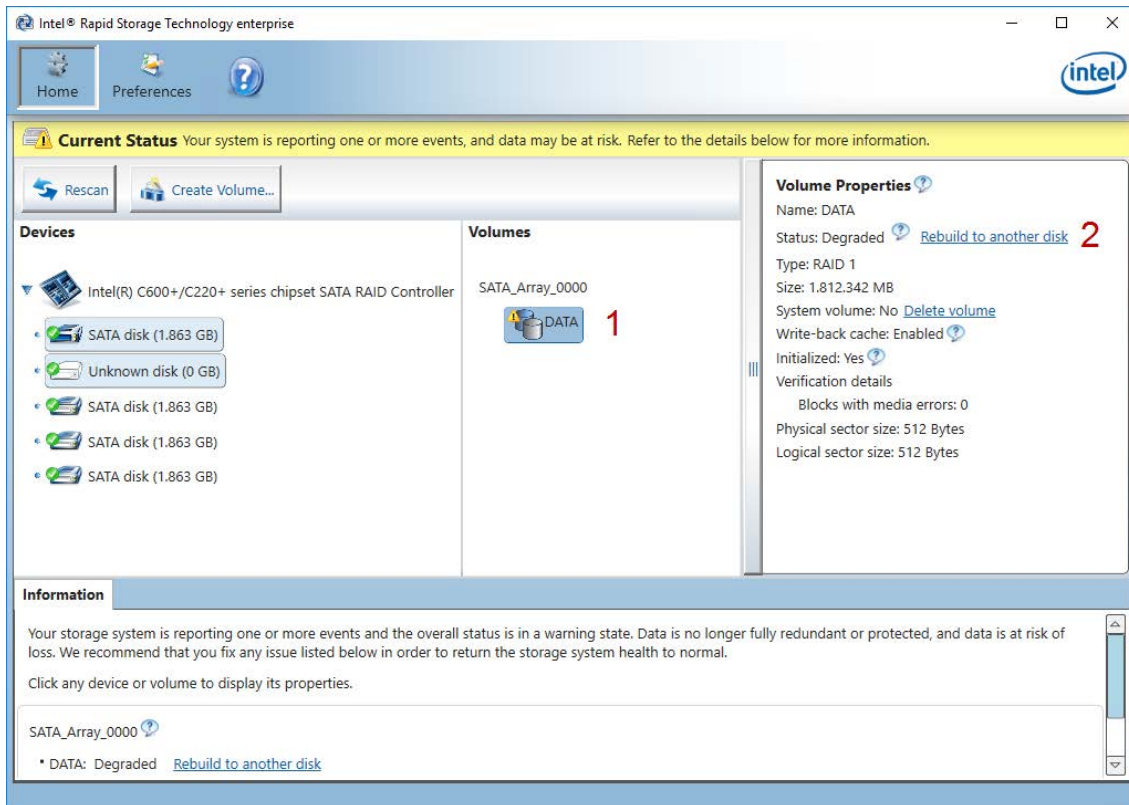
Intel® Rapid Storage Technology enterprise

Home Preferences

intel

Current Status Your system is reporting one or more events, and data may be at risk. Refer to the details below for more information.

Rescan Create Volume...

Devices

Intel(R) C600+/C220+ series chipset SATA RAID Controller

SATA disk (1.863 GB)

Unknown disk (0 GB)

SATA disk (1.863 GB)

SATA disk (1.863 GB)

SATA disk (1.863 GB)

Volumes

SATA_Array_0000

DATA

1

Volume Properties

Name: DATA

Status: Degraded Rebuild to another disk 2

Type: RAID 1

Size: 1.812.342 MB

System volume: No Delete volume

Write-back cache: Enabled

Initialized: Yes

Verification details

Blocks with media errors: 0

Physical sector size: 512 Bytes

Logical sector size: 512 Bytes

Information

Your storage system is reporting one or more events and the overall status is in a warning state. Data is no longer fully redundant or protected, and data is at risk of loss. We recommend that you fix any issue listed below in order to return the storage system health to normal.

Click any device or volume to display its properties.

SATA_Array_0000

• DATA: Degraded Rebuild to another disk